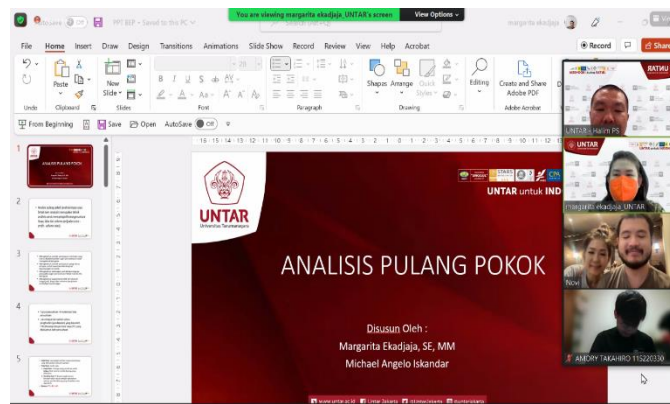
You are viewing margarita ekadjaja_UNTAR's screen View Options

AutoSave Off PPT BEP - Saved to this PC margarita ekadjaja

File Home Insert Draw Design Transitions Animations Slide Show Record Review View Help Acrobat

Record Share

Undo Paste Clipboard New Slide Slides Font Paragraph Shapes Arrange Quick Styles Drawing Editing Create and Share Adobe PDF Adobe Acrobat

From Beginning Save Open AutoSave Off

1 2 3 4 5

UNTAR
Universitas Tarumanagara

UNTAR untuk IND

ANALISIS PULANG POKOK

Disusun Oleh :
Margarita Ekadjaja, SE, MM
Michael Angelo Iskandar

www.untar.ac.id Untar Jakarta @untarjakarta @untarjakarta

UNTAR - Halim PS
margarita ekadjaja_UNTAR
Novi
AMORY TAKAHIRO 115220330